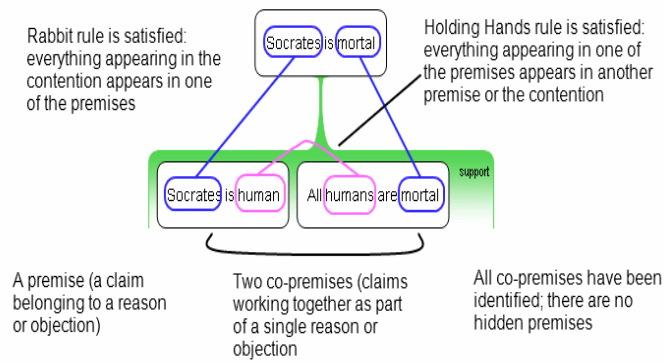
Rabbit rule is satisfied: everything appearing in the contention appears in one of the premises

Socrates is mortal

Holding Hands rule is satisfied: everything appearing in one of the premises appears in another premise or the contention

support

Socrates is human

All humans are mortal

A premise (a claim belonging to a reason or objection)

Two co-premises (claims working together as part of a single reason or objection

All co-premises have been identified; there are no hidden premises